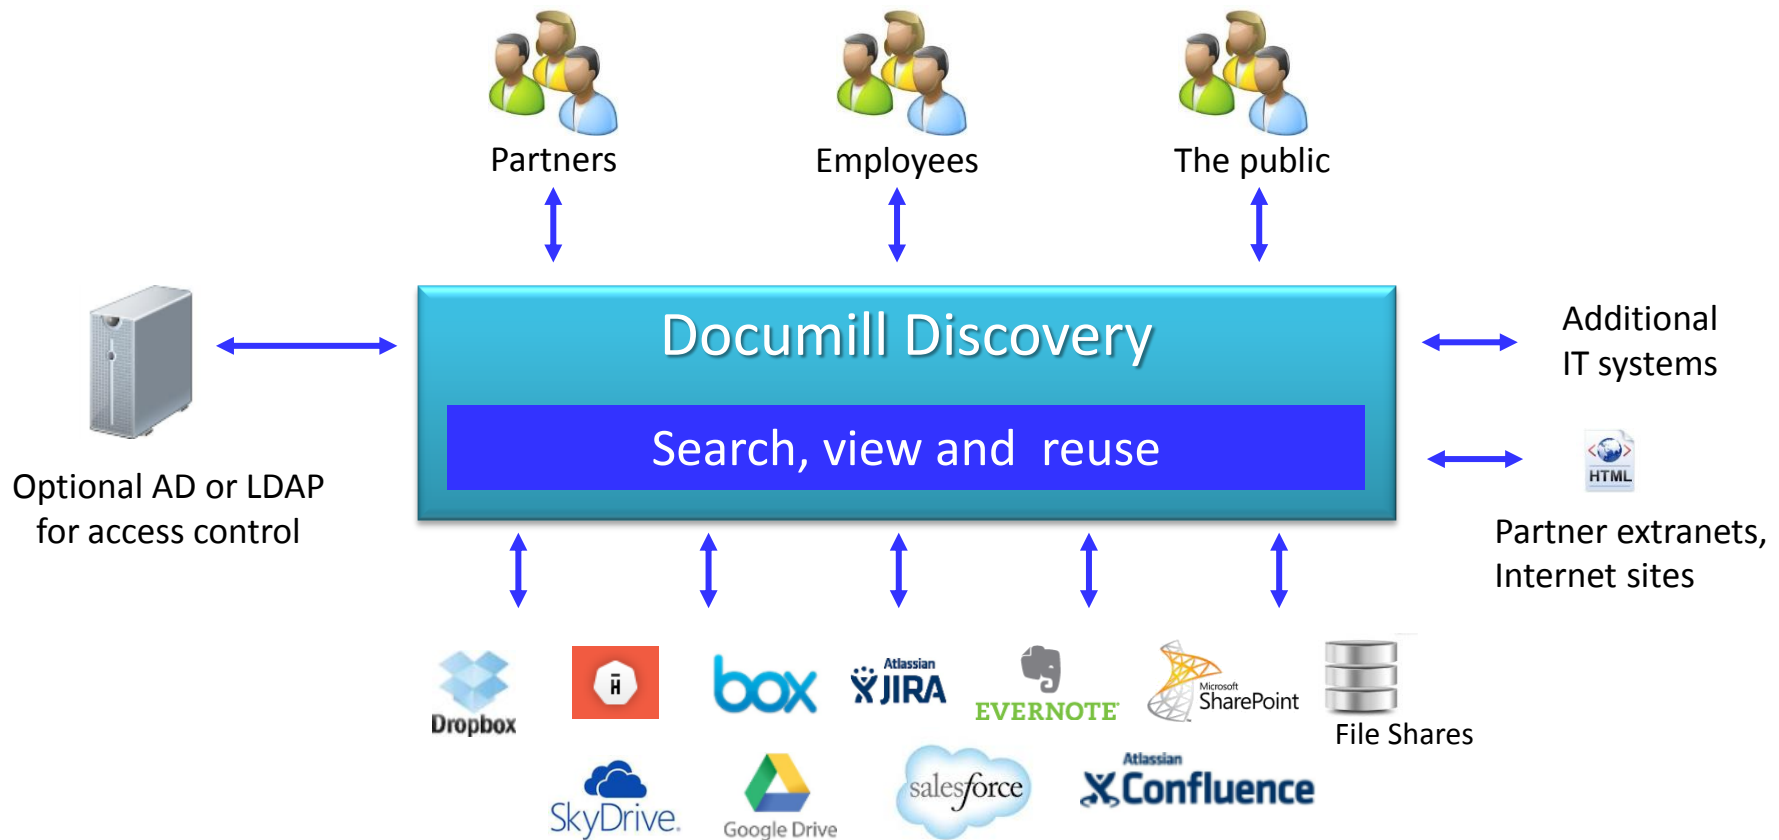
Partners

Employees

The public

Documill Discovery

Search, view and reuse

Optional AD or LDAP for access control

Additional IT systems

HTML

Partner extranets, Internet sites

Dropbox

H

box

Atlassian JIRA

EVERNOTE

Microsoft SharePoint

File Shares

SkyDrive

Google Drive

salesforce

Atlassian Confluence